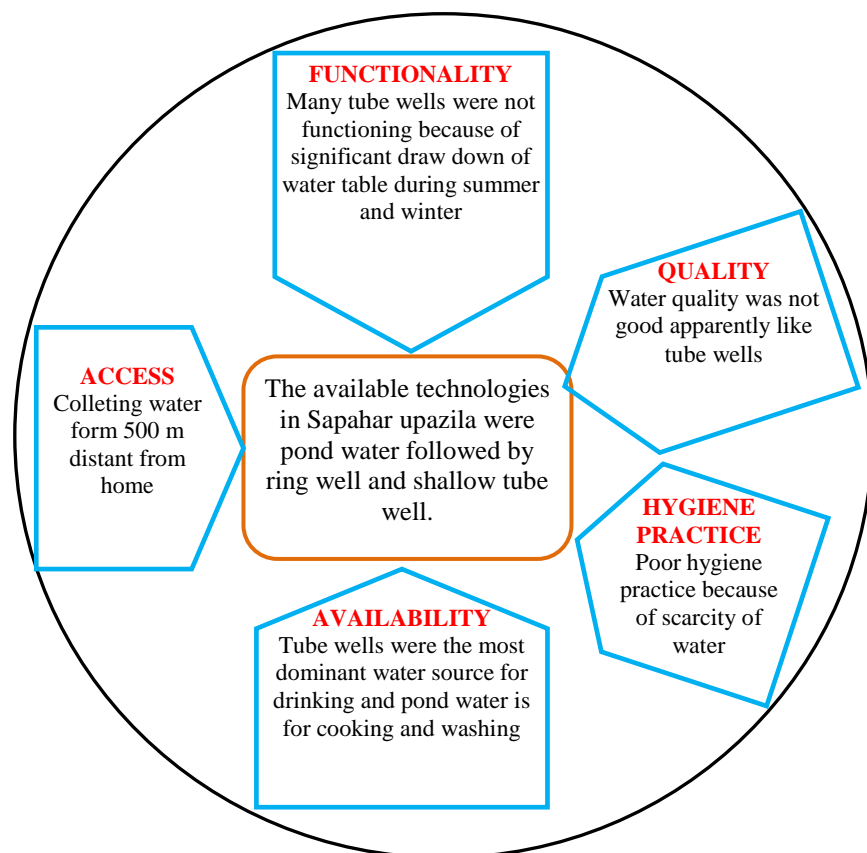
FUNCTIONALITY
Many tube wells were not functioning because of significant draw down of water table during summer and winter

QUALITY
Water quality was not good apparently like tube wells

ACCESS
Colleting water form 500 m distant from home

The available technologies in Sapahar upazila were pond water followed by ring well and shallow tube well.

HYGIENE PRACTICE
Poor hygiene practice because of scarcity of water

AVAILABILITY
Tube wells were the most dominant water source for drinking and pond water is for cooking and washing